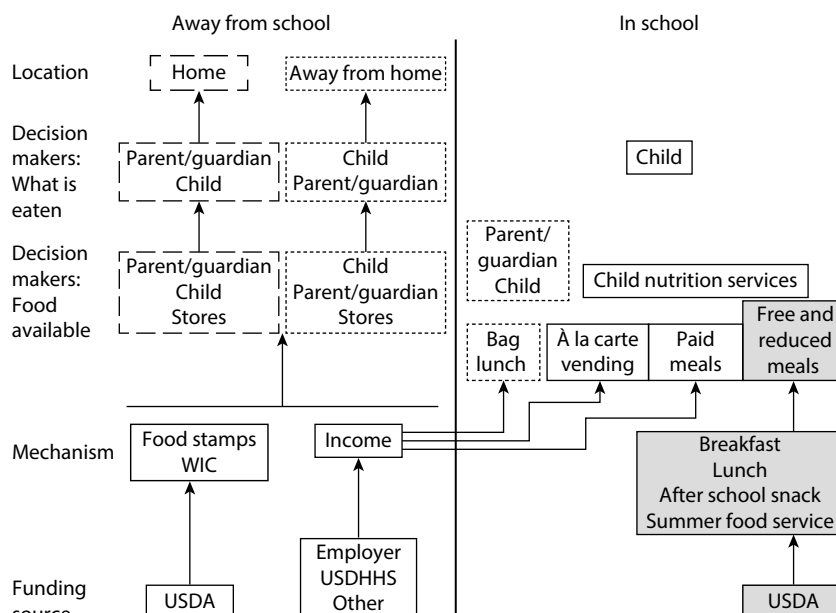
Away from school

In school

Location

Home

Away from home

Decision makers: What is eaten

Parent/guardian Child

Child Parent/guardian

Child

Decision makers: Food available

Parent/guardian Child Stores

Child Parent/guardian Stores

Parent/ guardian Child

Child nutrition services

Bag lunch

À la carte vending

Paid meals

Free and reduced meals

Mechanism

Food stamps WIC

Income

Breakfast
Lunch
After school snack
Summer food service

Funding source

USDA

Employer USDHHS Other

USDA